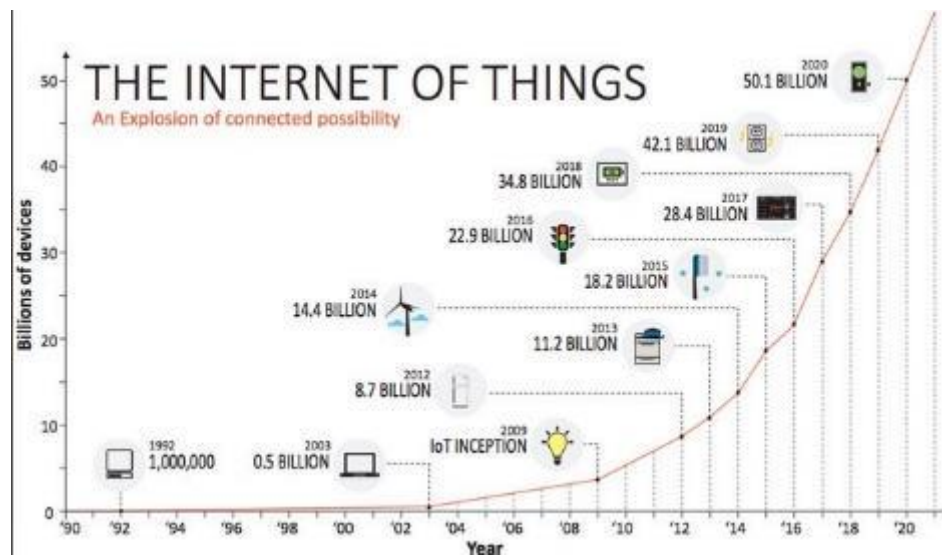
THE INTERNET OF THINGS

An Explosion of connected possibility

Billions of devices

50
40
30
20
10
0

2020
50.1 BILLION

2019
42.1 BILLION

2018
34.8 BILLION

2017
28.4 BILLION

2016
22.9 BILLION

2015
18.2 BILLION

2014
14.4 BILLION

2013
11.2 BILLION

2012
8.7 BILLION

2009
IoT INCEPTION

2003
0.5 BILLION

1992
1,000,000

'90 '92 '94 '96 '98 '00 '02 '04 '06 '08 '10 '12 '14 '16 '18 '20

Year